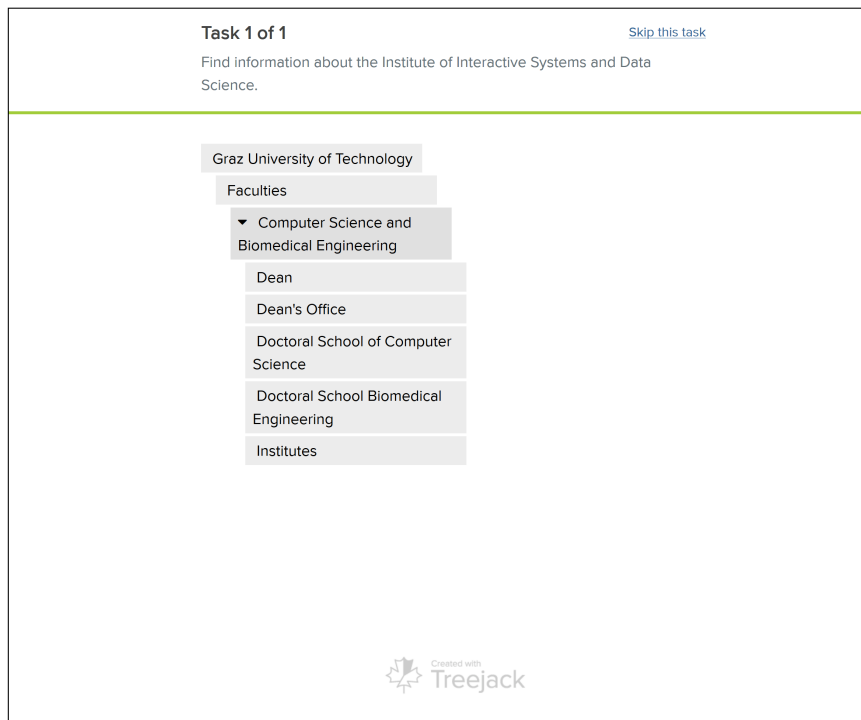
Task 1 of 1

Skip this task

Find information about the Institute of Interactive Systems and Data Science.

Graz University of Technology

Faculties

▾ Computer Science and Biomedical Engineering

Dean

Dean's Office

Doctoral School of Computer Science

Doctoral School Biomedical Engineering

Institutes

Created with Treejack